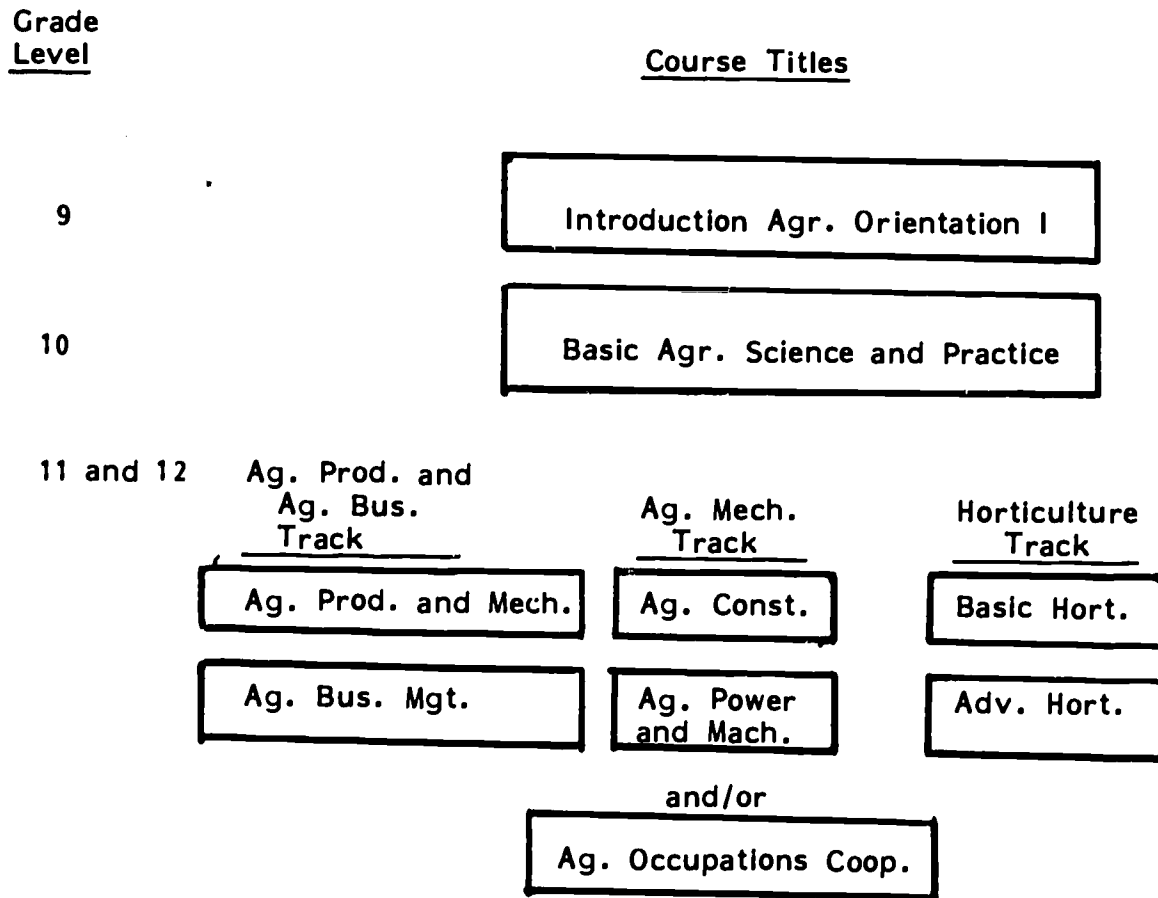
Grade Level

Course Titles

9

Introduction Agr. Orientation I

10

Basic Agr. Science and Practice

11 and 12

Ag. Prod. and Ag. Bus. Track

Ag. Prod. and Mech.

Ag. Bus. Mgt.

Ag. Mech. Track

Ag. Const.

Ag. Power and Mach.

Horticulture Track

Basic Hort.

Adv. Hort.

and/or

Ag. Occupations Coop.